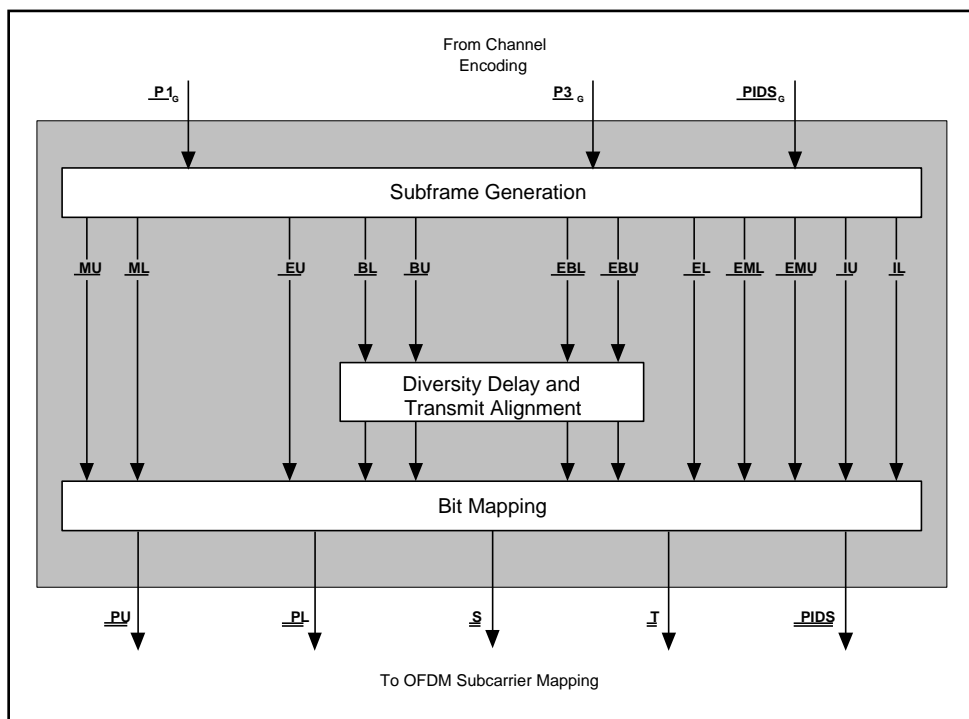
From Channel Encoding

$\underline{P1}_G$

$\underline{P3}_G$

$\underline{PIDS}_G$

Subframe Generation

MU

ML

EU

BL

BU

EBL

EBU

EL

EML

EMU

IU

IL

Diversity Delay and Transmit Alignment

Bit Mapping

PU

PL

S

T

PIDS

To OFDM Subcarrier Mapping